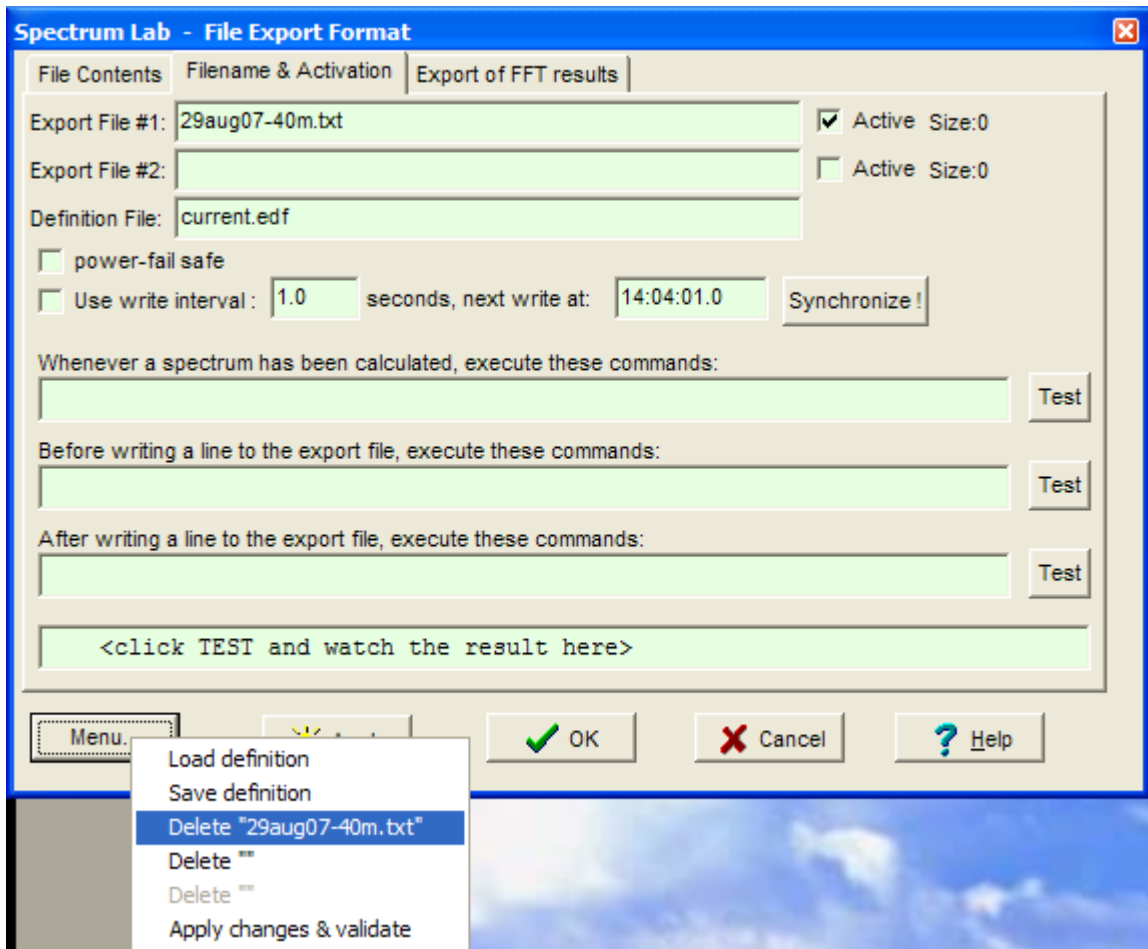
Spectrum Lab - File Export Format

File Contents | Filename & Activation | Export of FFT results

Export File #1: 29aug07-40m.txt
Active Size:0

Export File #2:
Active Size:0

Definition File: current.edf

power-fail safe

Use write interval : 1.0 seconds, next write at: 14:04:01.0 Synchronize !

Whenever a spectrum has been calculated, execute these commands:
Test

Before writing a line to the export file, execute these commands:
Test

After writing a line to the export file, execute these commands:
Test

<click TEST and watch the result here>

Menu..
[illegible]
OK
Cancel
Help

Load definition
Save definition
Delete "29aug07-40m.txt"
Delete ""
Delete ""
Apply changes & validate